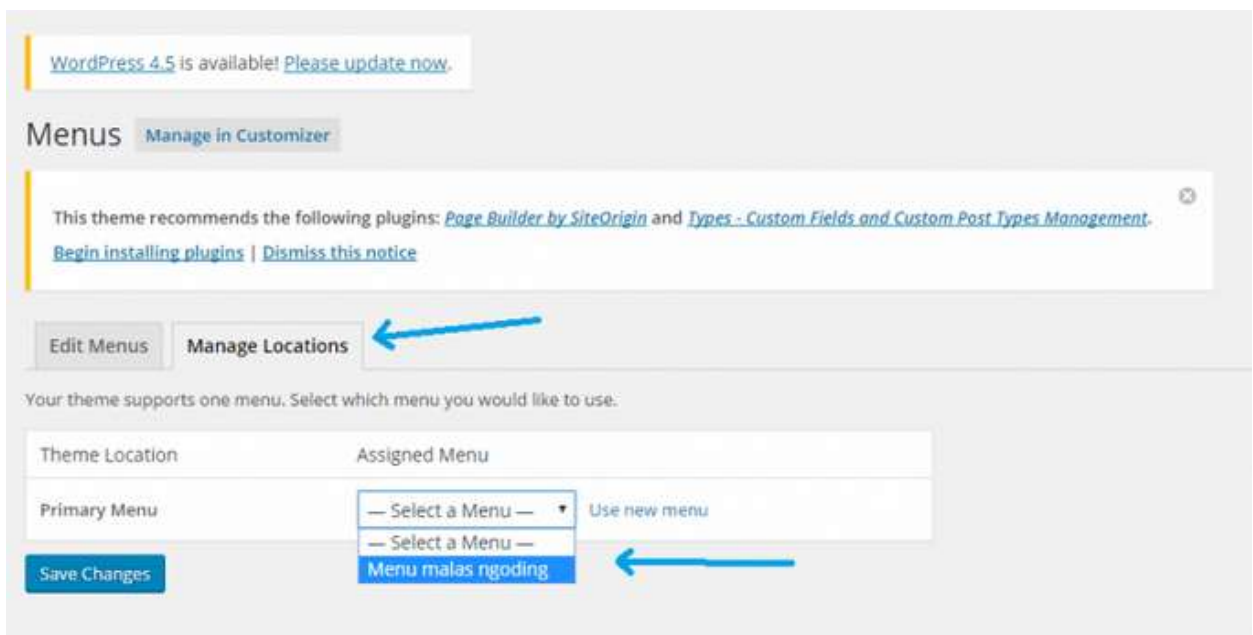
WordPress 4.5 is available! Please update now.

Menus Manage in Customizer

This theme recommends the following plugins: Page Builder by SiteOrigin and Types - Custom Fields and Custom Post Types Management.
Begin installing plugins | Dismiss this notice

Edit Menus Manage Locations

Your theme supports one menu. Select which menu you would like to use.

| Theme Location | Assigned Menu |
|---|---|
| Primary Menu | — Select a Menu — Use new menu |

— Select a Menu —
Menu malas ngoding

Save Changes